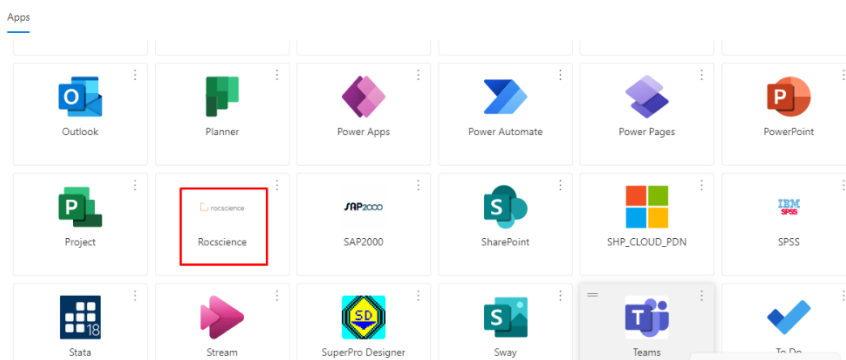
Apps

Outlook

Planner

Power Apps

Power Automate

Power Pages

PowerPoint

Project

rocscience

Rocscience

SAP2000

SAP2000

SharePoint

SHP_CLOUD_PDN

IBM SPSS

SPSS

18

Stata

Stream

SD

SuperPro Designer

Sway

Teams

To Do